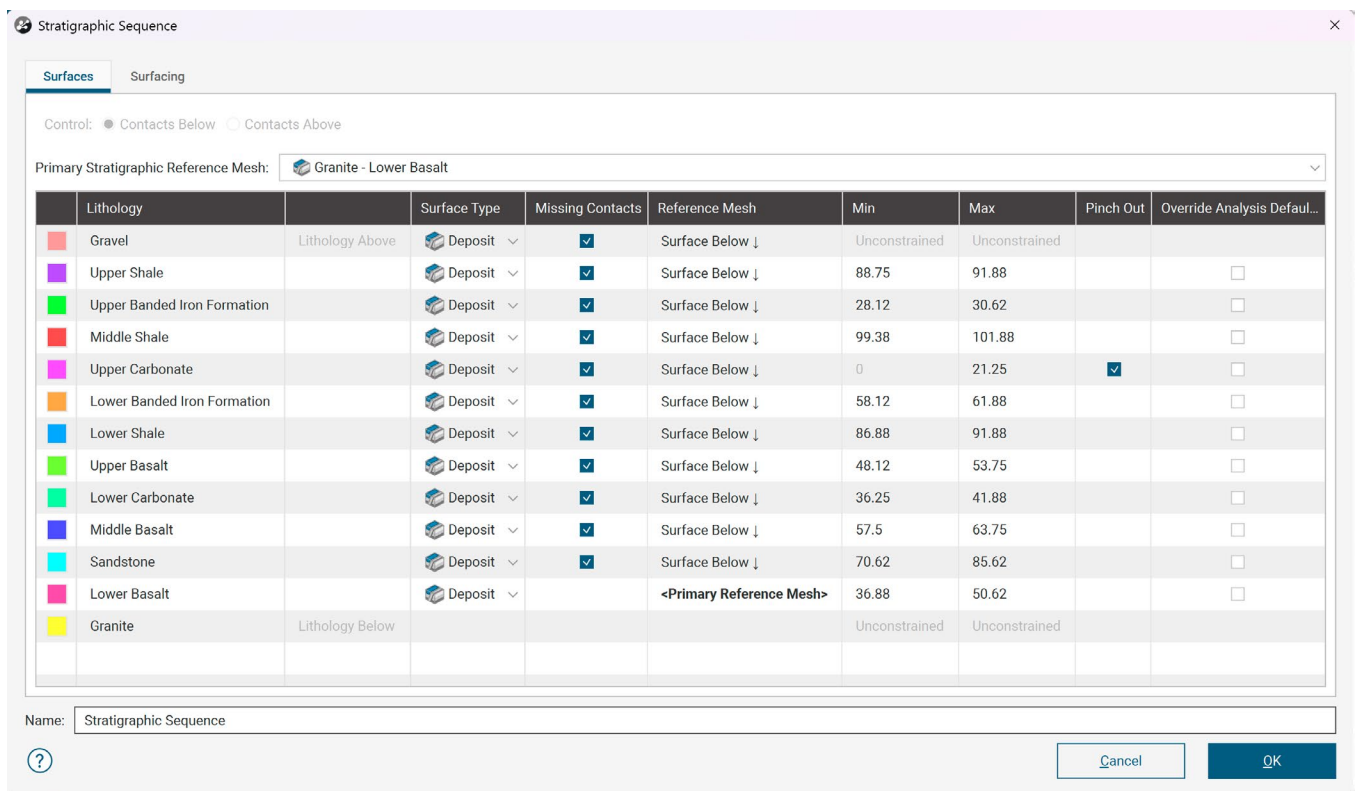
Stratigraphic Sequence

Surfaces | Surfacing

Control: Contacts Below Contacts Above

Primary Stratigraphic Reference Mesh: Granite - Lower Basalt

| | Lithology | | Surface Type | Missing Contacts | Reference Mesh | Min | Max | Pinch Out | Override Analysis Defaul... |
|---|---|---|---|---|---|---|---|---|---|
| | Gravel | Lithology Above | Deposit | ☑ | Surface Below ↓ | Unconstrained | Unconstrained | | |
| | Upper Shale | | Deposit | ☑ | Surface Below ↓ | 88.75 | 91.88 | | ☐ |
| | Upper Banded Iron Formation | | Deposit | ☑ | Surface Below ↓ | 28.12 | 30.62 | | ☐ |
| | Middle Shale | | Deposit | ☑ | Surface Below ↓ | 99.38 | 101.88 | | ☐ |
| | Upper Carbonate | | Deposit | ☑ | Surface Below ↓ | 0 | 21.25 | ☑ | ☐ |
| | Lower Banded Iron Formation | | Deposit | ☑ | Surface Below ↓ | 58.12 | 61.88 | | ☐ |
| | Lower Shale | | Deposit | ☑ | Surface Below ↓ | 86.88 | 91.88 | | ☐ |
| | Upper Basalt | | Deposit | ☑ | Surface Below ↓ | 48.12 | 53.75 | | ☐ |
| | Lower Carbonate | | Deposit | ☑ | Surface Below ↓ | 36.25 | 41.88 | | ☐ |
| | Middle Basalt | | Deposit | ☑ | Surface Below ↓ | 57.5 | 63.75 | | ☐ |
| | Sandstone | | Deposit | ☑ | Surface Below ↓ | 70.62 | 85.62 | | ☐ |
| | Lower Basalt | | Deposit | | <Primary Reference Mesh> | 36.88 | 50.62 | | ☐ |
| | Granite | Lithology Below | | | | Unconstrained | Unconstrained | | |

Name: Stratigraphic Sequence

?

Cancel OK